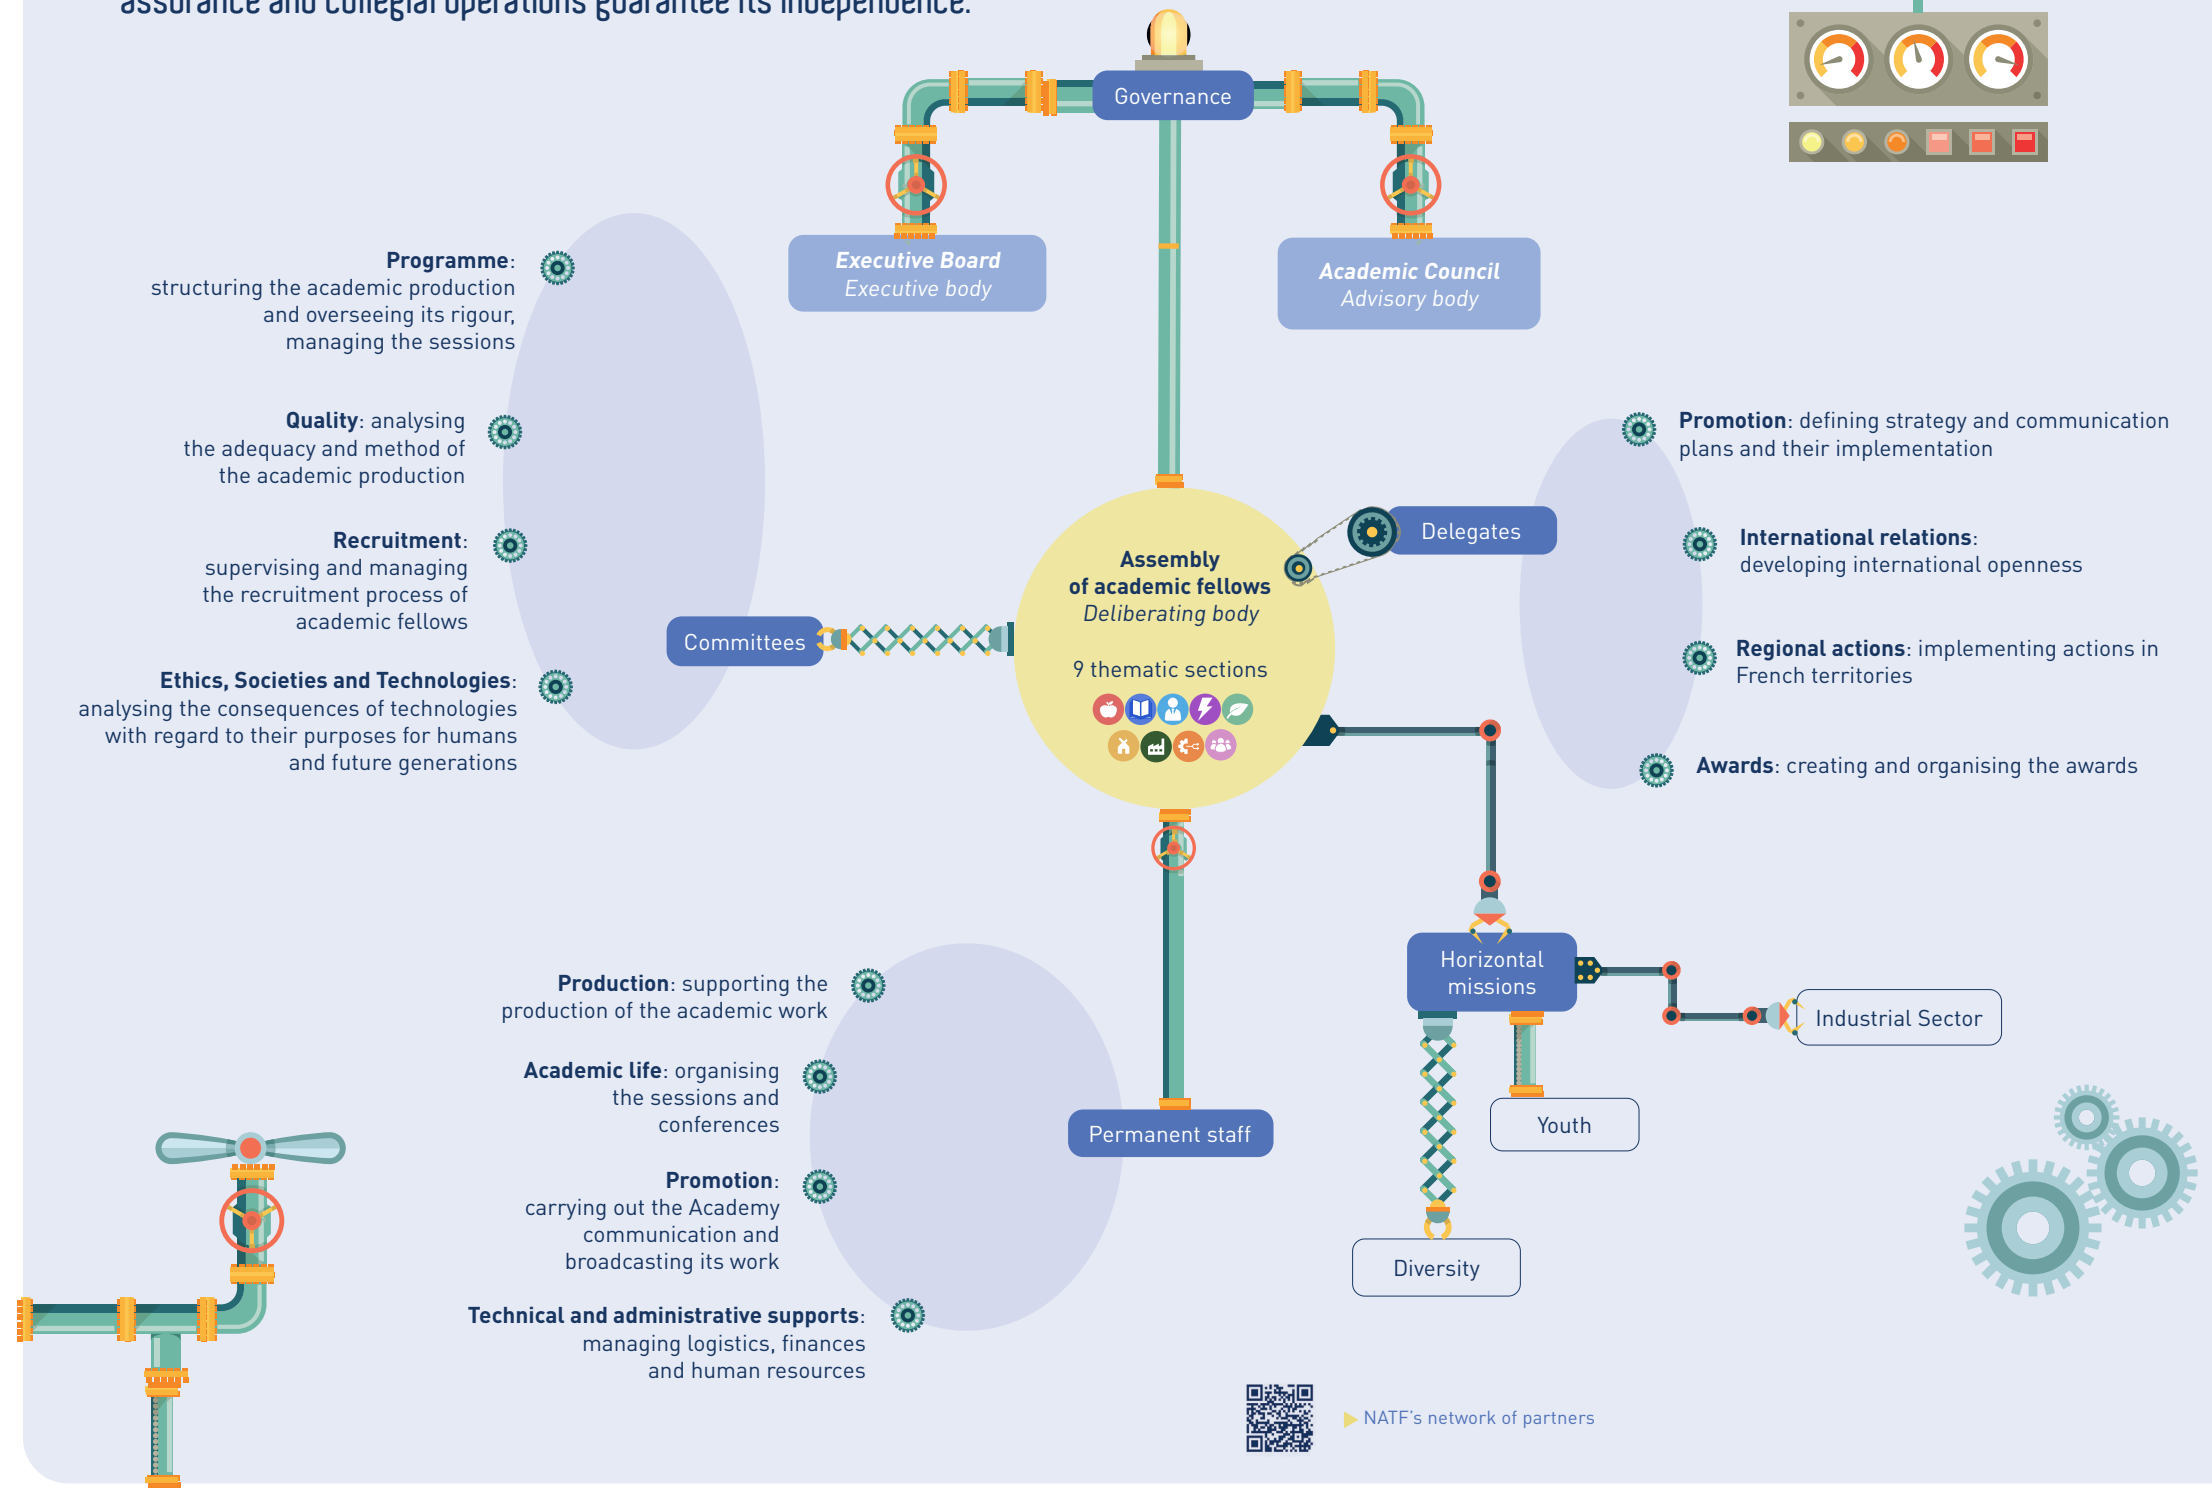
assurance and collegial operations guarantee its independence.

Governance

Executive Board
Executive body

Academic Council
Advisory body

Programme: structuring the academic production and overseeing its rigour, managing the sessions

Quality: analysing the adequacy and method of the academic production

Recruitment: supervising and managing the recruitment process of academic fellows

Ethics, Societies and Technologies: analysing the consequences of technologies with regard to their purposes for humans and future generations

Committees

Assembly of academic fellows
Deliberating body

9 thematic sections

Delegates

Promotion: defining strategy and communication plans and their implementation

International relations: developing international openness

Regional actions: implementing actions in French territories

Awards: creating and organising the awards

Horizontal missions

Industrial Sector

Youth

Diversity

Permanent staff

Production: supporting the production of the academic work

Academic life: organising the sessions and conferences

Promotion: carrying out the Academy communication and broadcasting its work

Technical and administrative supports: managing logistics, finances and human resources

NATF's network of partners